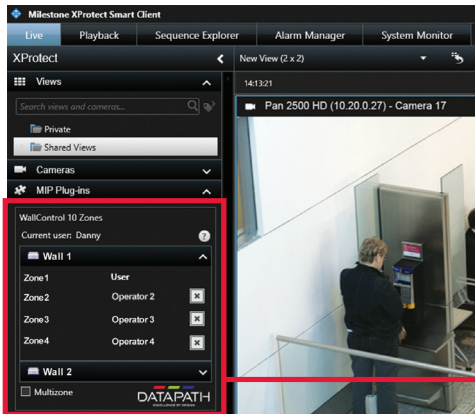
Milestone XProtect Smart Client

Live | Playback | Sequence Explorer | Alarm Manager | System Monitor

XProtect

New View (2 x 2)

Views

Search views and cameras...

Private

Shared Views

Cameras

MIP Plug-ins

14:13:21

Pan 2500 HD (10.20.0.27) - Camera 17

WallControl 10 Zones

Current user: Danny

Wall 1

| Zone1 | User |
|---|---|
| Zone2 | Operator 2 |
| Zone3 | Operator 3 |
| Zone4 | Operator 4 |

Wall 2

Multizone

DATAPATH